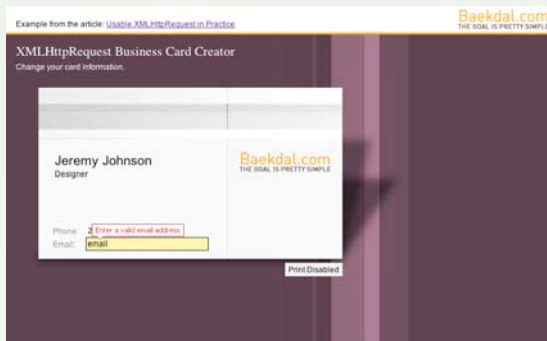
Example from the article: Usable XMLHttpRequest in Practice

Baekdal.com
THE GOAL IS PRETTY SIMPLE

XMLHttpRequest Business Card Creator
Change your card information.

Jeremy Johnson
Designer

Baekdal.com
THE GOAL IS PRETTY SIMPLE

Phone: 2 Enter a valid email address
Email: email

Print Disabled